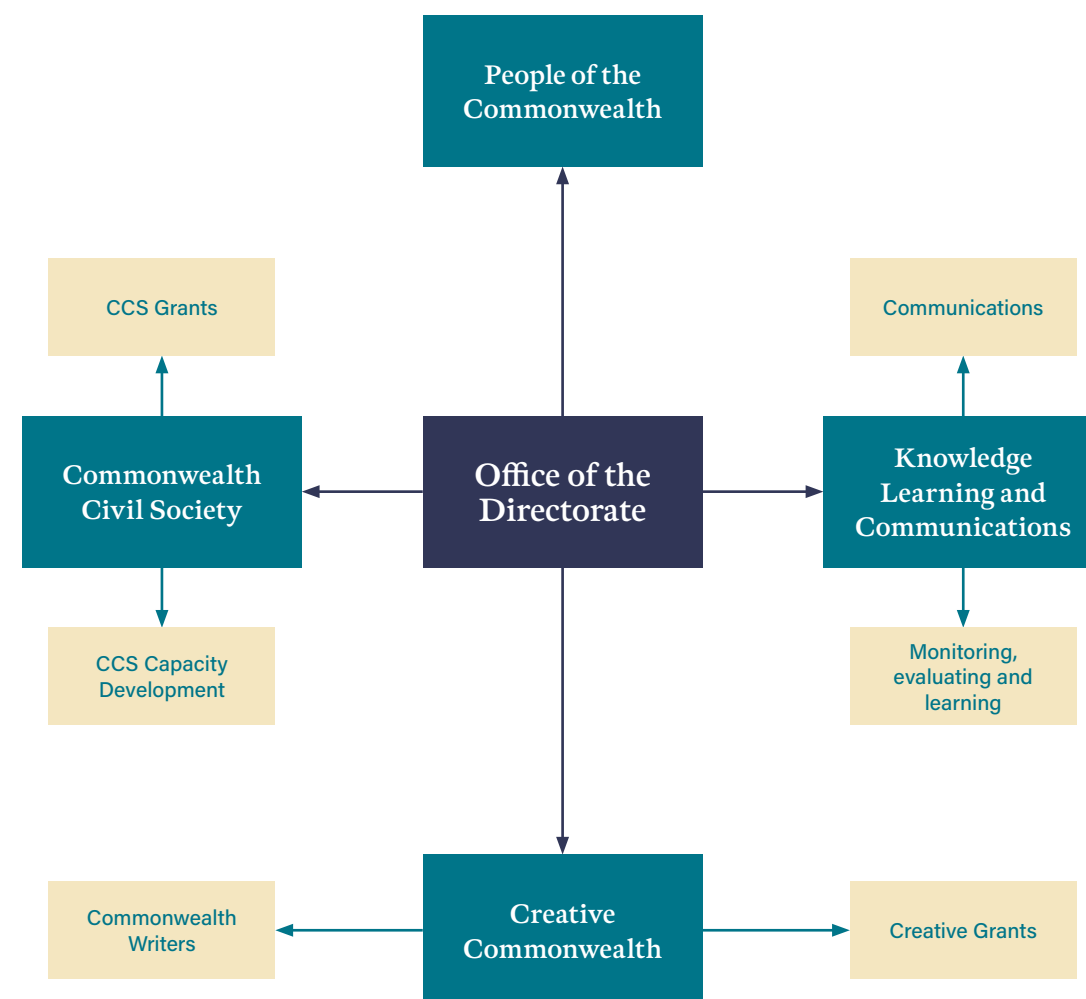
People of the Commonwealth

CCS Grants

Communications

Commonwealth Civil Society

Office of the Directorate

Knowledge Learning and Communications

CCS Capacity Development

Monitoring, evaluating and learning

Commonwealth Writers

Creative Commonwealth

Creative Grants